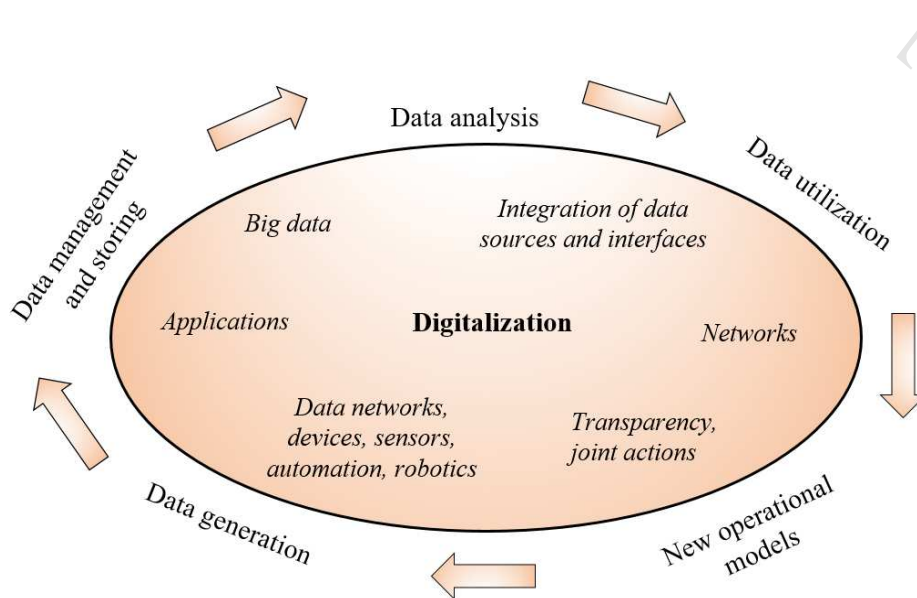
Data analysis

Data utilization

New operational models

Data generation

Data management and storing

Big data

Integration of data sources and interfaces

Applications

Digitalization

Networks

Data networks, devices, sensors, automation, robotics

Transparency, joint actions